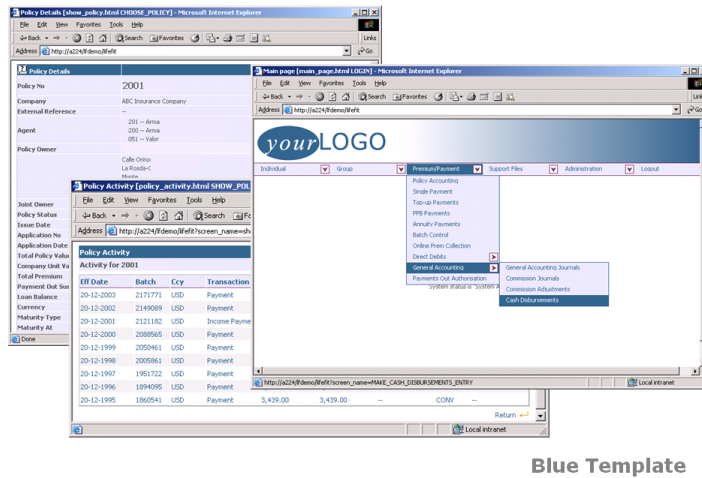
Policy Details [show_policy.html CHOOSE_POLICY] - Microsoft Internet Explorer

File Edit View Favorites Tools Help

Back Search Favorites

Links

Address http://a224/lfdemo/lifefit

Go

Policy Details

Policy No 2001

Company ABC Insurance Company

External Reference --

Agent 101 -- Arma
200 -- Arma
051 -- Valor

Policy Owner

Calle Orino
La Roada-C
Monte

Joint Owner

Policy Status

Issue Date

Application No

Application Date

Total Policy Valu

Company Unit Va

Total Premium

Payment Out Su

Loan Balance

Currency

Maturity Type

Maturity At

Done

Policy Activity [policy_activity.html SHOW_POL

File Edit View Favorites Tools Help

Back Search Fa

Address http://a224/lfdemo/lifefit?screen_name=sh

Policy Activity

Activity for 2001

| Eff Date | Batch | Ccy | Transaction | | | | |
|---|---|---|---|---|---|---|---|
| 20-12-2003 | 2171771 | USD | Payment | | | | |
| 20-12-2002 | 2149089 | USD | Payment | | | | |
| 20-12-2001 | 2121182 | USD | Income Payme | | | | |
| 20-12-2000 | 2088565 | USD | Payment | | | | |
| 20-12-1999 | 2050461 | USD | Payment | | | | |
| 20-12-1998 | 2005861 | USD | Payment | | | | |
| 20-12-1997 | 1951722 | USD | Payment | | | | |
| 20-12-1996 | 1894095 | USD | Payment | | | | |
| 20-12-1995 | 1860541 | USD | Payment | 3,439.00 | 3,439.00 | -- | CONV |

Return

Local intranet

Main page [main_page.html LOGIN] - Microsoft Internet Explorer

File Edit View Favorites Tools Help

Back Search Favorites

Links

Address http://a224/lfdemo/lifefit

Go

yourLOGO

Individual Group Premium/Payment Support Files Administration Logout

Policy Accounting
Single Payment
Top-up Payments
PPB Payments
Annuity Payments
Batch Control
Online Prem Collection
Direct Debits
General Accounting
Payments Out Authorisation

General Accounting Journals
Commission Journals
Commission Adjustments
Cash Disbursements

System status System A

http://a224/lfdemo/lifefit?screen_name=MAKE_CASH_DISBURSEMENTS_ENTRY

Local intranet

Blue Template